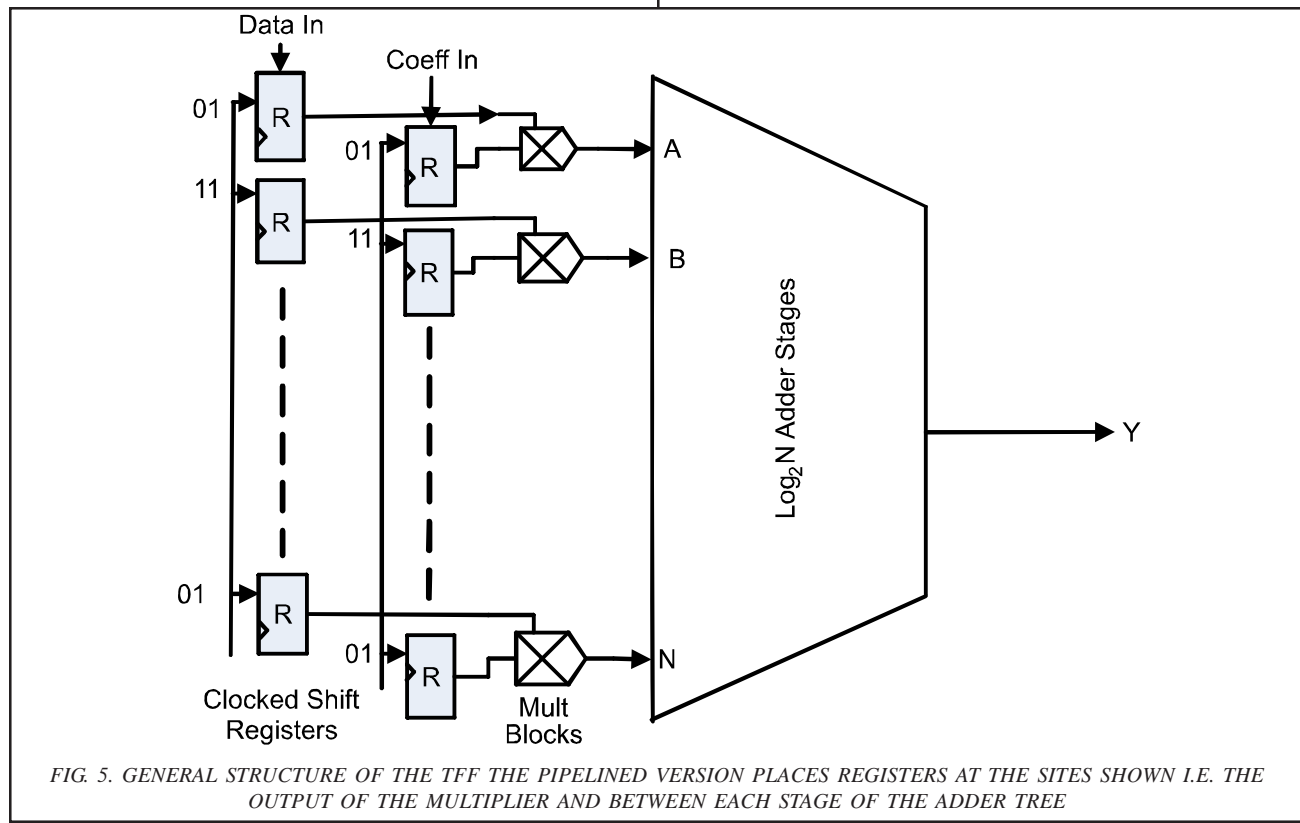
Data In

Coeff In

01

R

01

R

A

11

R

11

R

B

$Log_2N$ Adder Stages

Y

01

R

01

R

N

Clocked Shift Registers

Mult Blocks

FIG. 5. GENERAL STRUCTURE OF THE TFF THE PIPELINED VERSION PLACES REGISTERS AT THE SITES SHOWN I.E. THE OUTPUT OF THE MULTIPLIER AND BETWEEN EACH STAGE OF THE ADDER TREE